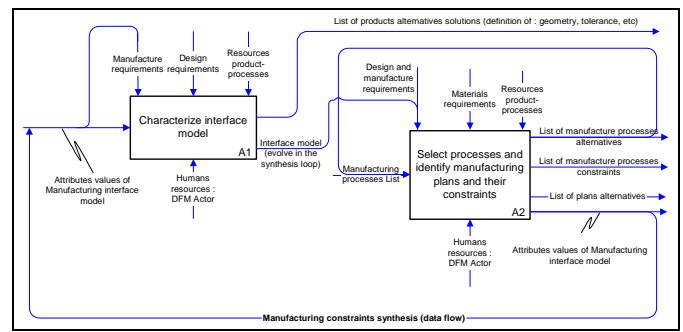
List of products alternatives solutions (definition of : geometry, tolerance, etc)

Manufacture requirements

Design requirements

Resources product-processes

Characterize interface model

A1

Attributes values of Manufacturing interface model

Humans resources : DFM Actor

Interface model (evolve in the synthesis loop)

Design and manufacture requirements

Materials requirements

Resources product-processes

Manufacturing processes List

Select processes and identify manufacturing plans and their constraints

A2

List of manufacture processes alternatives

List of manufacture processes constraints

List of plans alternatives

Humans resources : DFM Actor

Attributes values of Manufacturing interface model

Manufacturing constraints synthesis (data flow)